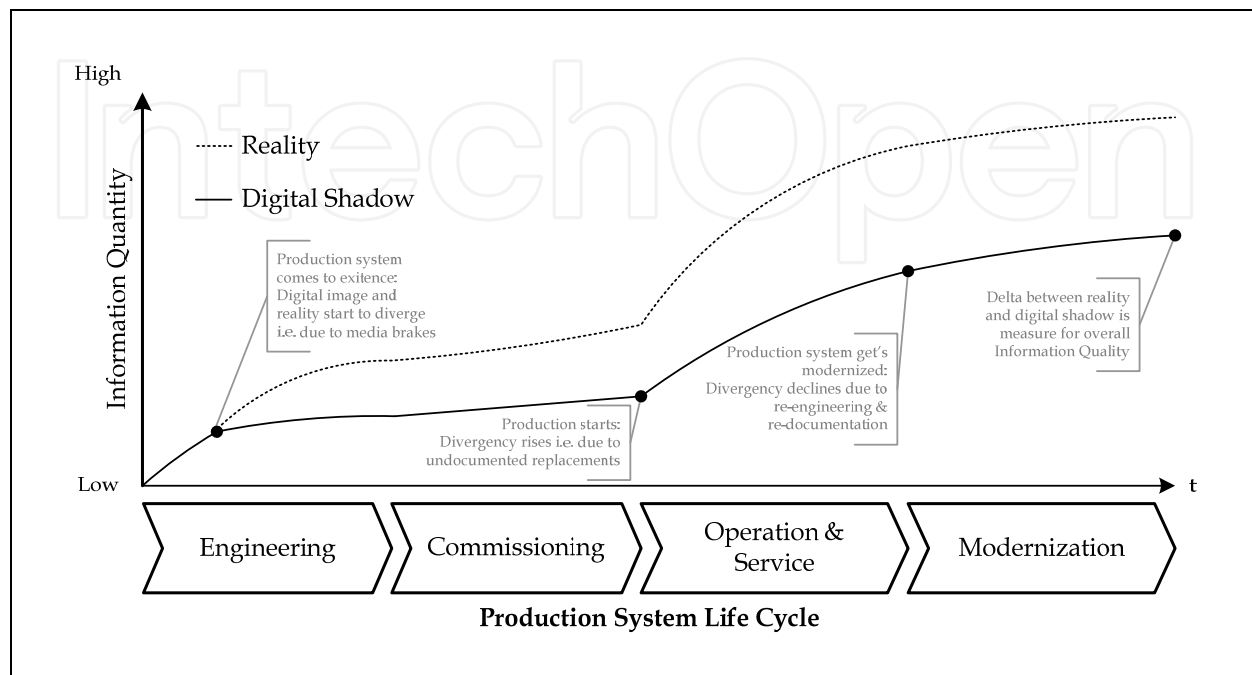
IntechOpen

High

Reality

Digital Shadow

Information Quantity

Production system comes to exitence: Digital image and reality start to diverge i.e. due to media brakes

Delta between reality and digital shadow is measure for overall Information Quality

Production system get's modernized: Divergency declines due to re-engineering & re-documentation

Production starts: Divergency rises i.e. due to undocumented replacements

Low

t

Engineering

Commissioning

Operation & Service

Modernization

**Production System Life Cycle**